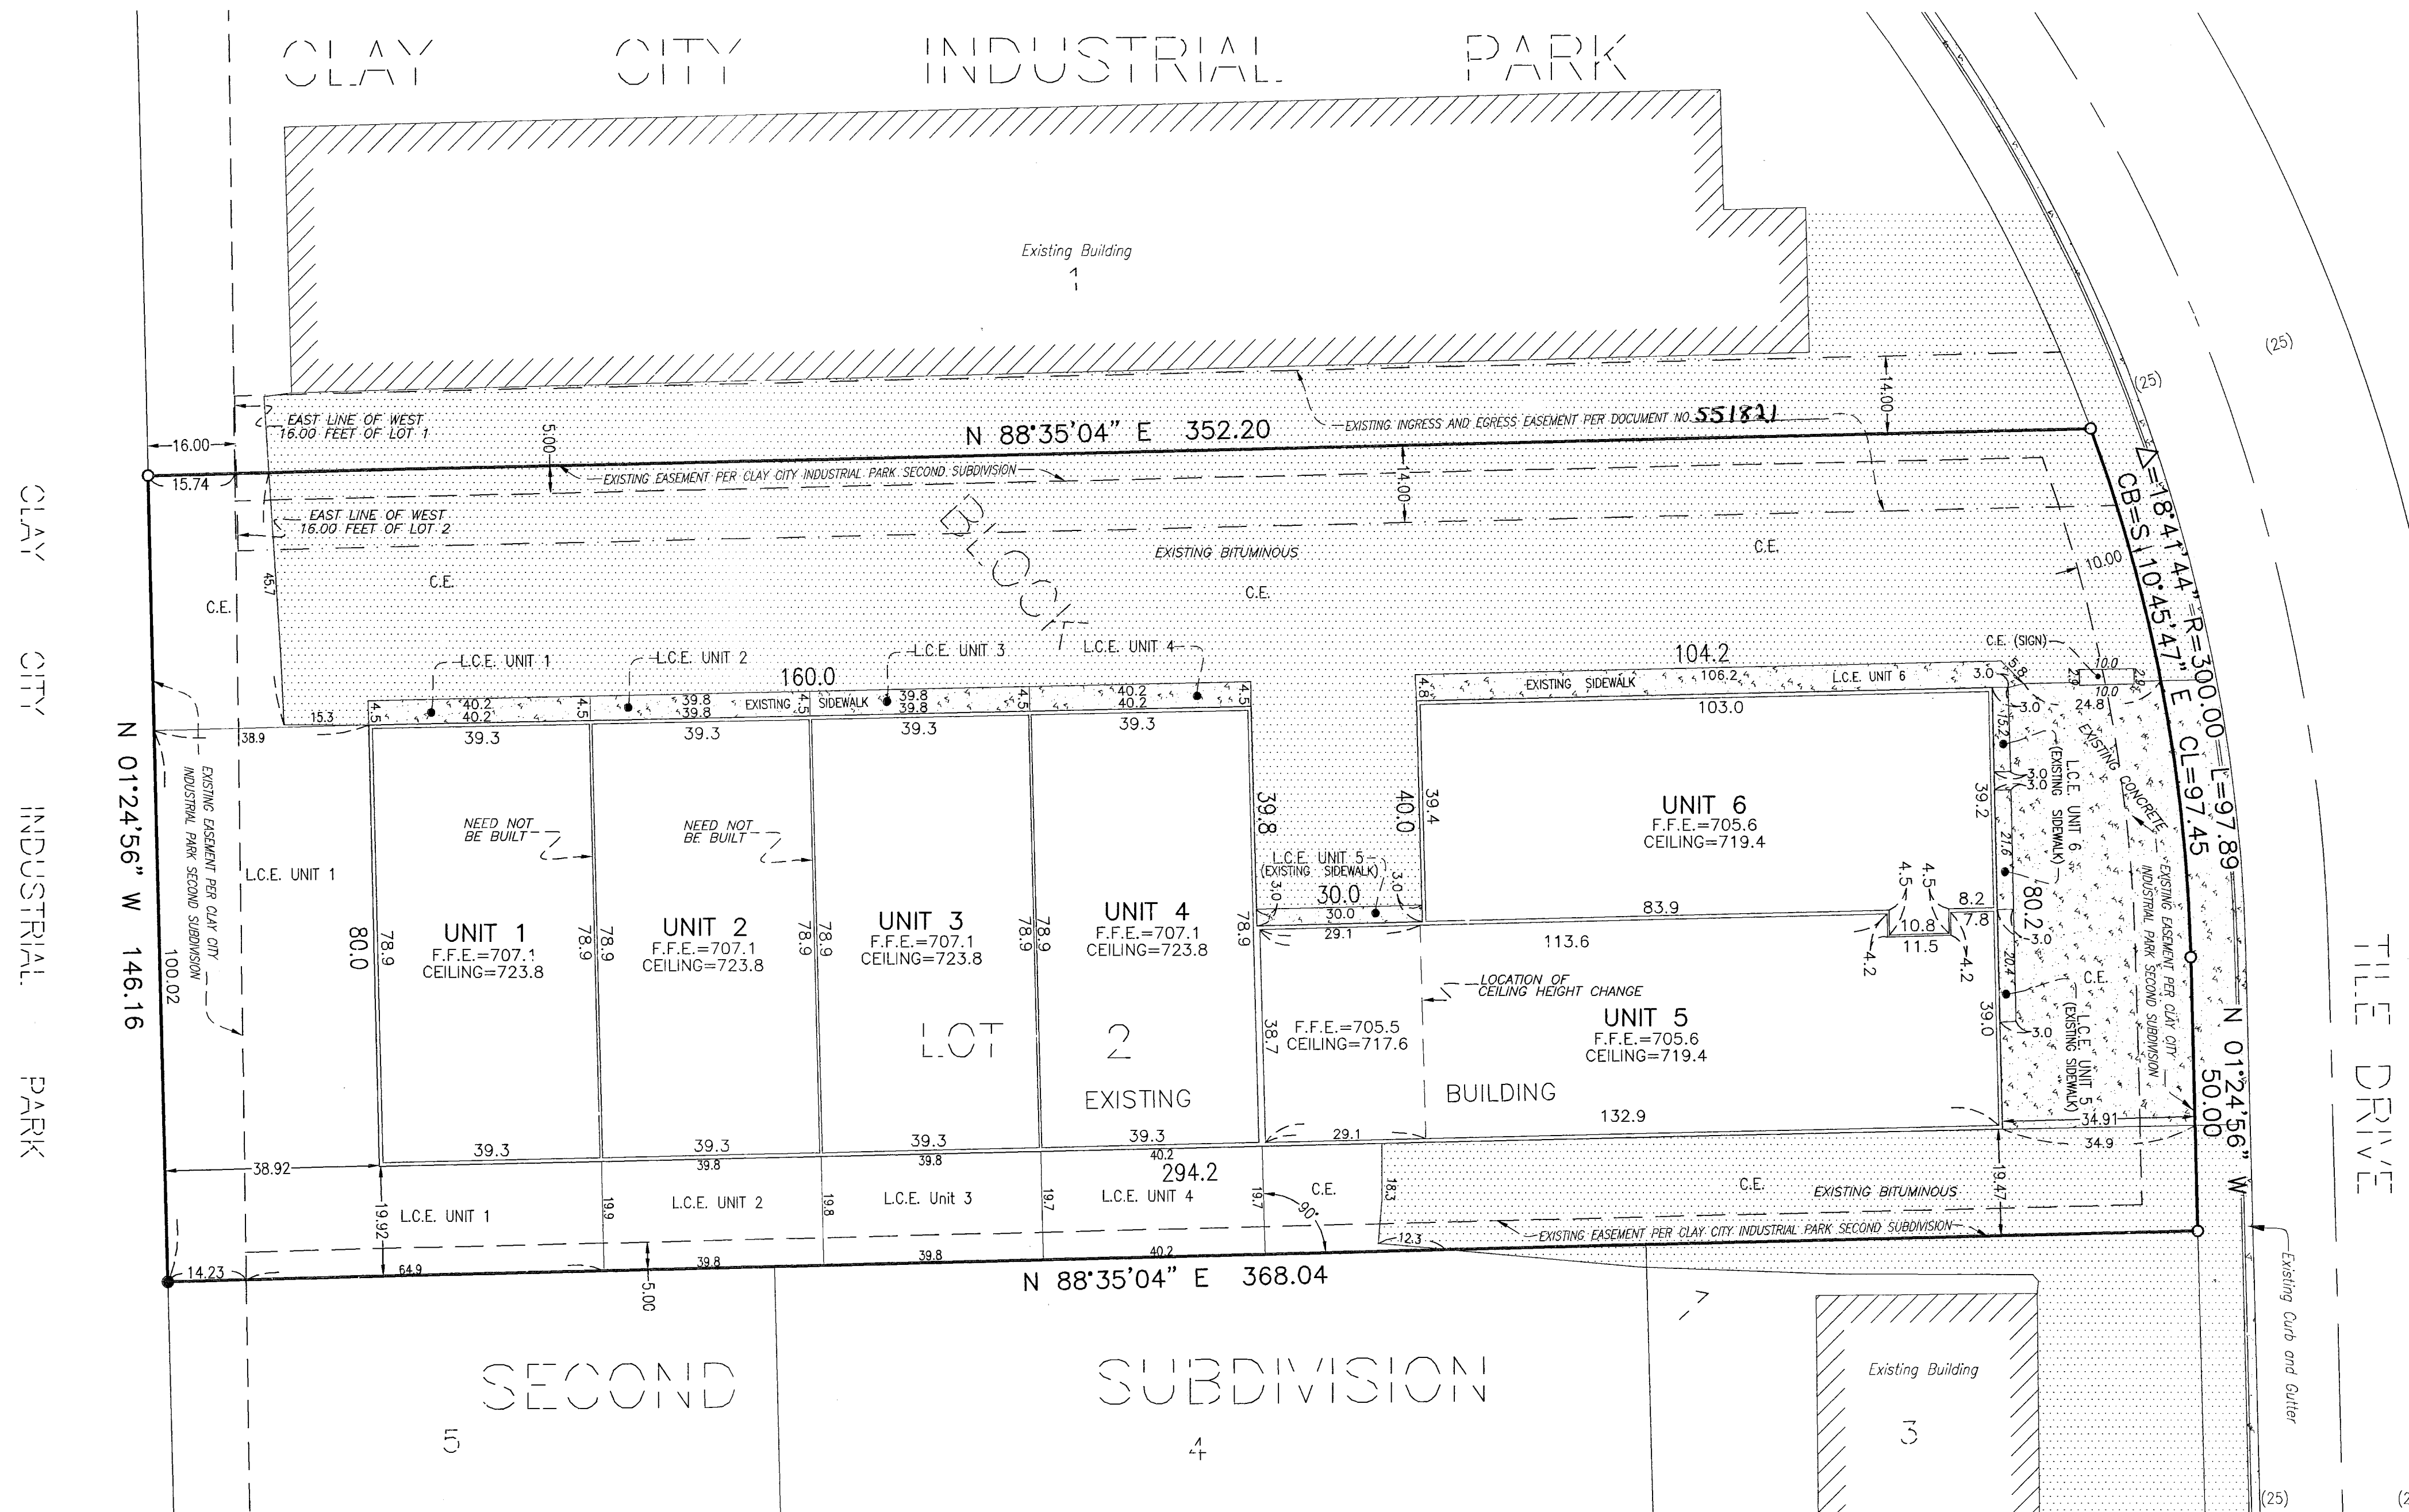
CLAY CITY INDUSTRIAL PARK

Existing Building
1

EAST LINE OF WEST 16.00 FEET OF LOT 1
16.00
15.74
5.00
N 88°35'04" E 352.20
EXISTING INGRESS AND EGRESS EASEMENT PER DOCUMENT NO. 551821
14.00
EXISTING EASEMENT PER CLAY CITY INDUSTRIAL PARK SECOND SUBDIVISION
14.00
EAST LINE OF WEST 16.00 FEET OF LOT 2
BLOCK
EXISTING BITUMINOUS
C.E.
C.E.
C.E.
C.E.
45.7
10.00
Δ=18°41'44" R=300.00 L=97.89
CB=S 10°45'47" E CL=97.45
(25)
(25)

L.C.E. UNIT 1
L.C.E. UNIT 2
L.C.E. UNIT 3
L.C.E. UNIT 4
160.0
104.2
C.E. (SIGN)
10.0
10.0
40.2
40.2
39.8
39.8
EXISTING SIDEWALK
39.8
39.8
40.2
40.2
4.5
4.5
4.5
4.5
4.5
15.3
EXISTING SIDEWALK
106.2
L.C.E. UNIT 6
3.0
5.8
2.9
2.9
24.8
3.0
4.8
103.0
39.3
39.3
39.3
39.3
38.9
N 01°24'56" W 146.16
EXISTING EASEMENT PER CLAY CITY INDUSTRIAL PARK SECOND SUBDIVISION
100.02
L.C.E. UNIT 1
NEED NOT BE BUILT
NEED NOT BE BUILT
39.8
40.0
39.4
L.C.E. UNIT 5 (EXISTING SIDEWALK)
3.0
3.0
30.0
30.0
UNIT 6
F.F.E.=705.6
CEILING=719.4
39.2
15.2
3.0
3.0
L.C.E. UNIT 6 (EXISTING SIDEWALK)
EXISTING CONCRETE
EXISTING EASEMENT PER CLAY CITY INDUSTRIAL PARK SECOND SUBDIVISION
21.6
80.2
3.0
4.5
4.5
8.2
7.8
83.9
10.8
11.5
4.2
4.2
80.0
78.9
UNIT 1
F.F.E.=707.1
CEILING=723.8
78.9
UNIT 2
F.F.E.=707.1
CEILING=723.8
78.9
UNIT 3
F.F.E.=707.1
CEILING=723.8
78.9
UNIT 4
F.F.E.=707.1
CEILING=723.8
78.9
29.1
113.6
LOCATION OF CEILING HEIGHT CHANGE
20.4
C.E.
L.C.E. UNIT 5 (EXISTING SIDEWALK)
3.0
39.0
38.7
F.F.E.=705.5
CEILING=717.6
UNIT 5
F.F.E.=705.6
CEILING=719.4
N 01°24'56" W 50.00
LOT 2
EXISTING
BUILDING
132.9
34.91
34.9
29.1
39.3
39.3
39.3
39.3
294.2
38.92
39.8
39.8
40.2
L.C.E. UNIT 1
19.92
19.9
L.C.E. UNIT 2
19.8
L.C.E. Unit 3
19.7
L.C.E. UNIT 4
19.7
90°
C.E.
18.3
C.E.
EXISTING BITUMINOUS
19.47
12.3
EXISTING EASEMENT PER CLAY CITY INDUSTRIAL PARK SECOND SUBDIVISION
14.23
64.9
39.8
39.8
40.2
5.00
N 88°35'04" E 368.04
CLAY CITY INDUSTRIAL PARK
TILE DRIVE
Existing Curb and Gutter
7
SECOND SUBDIVISION
Existing Building
3
5
4
(25)
(2